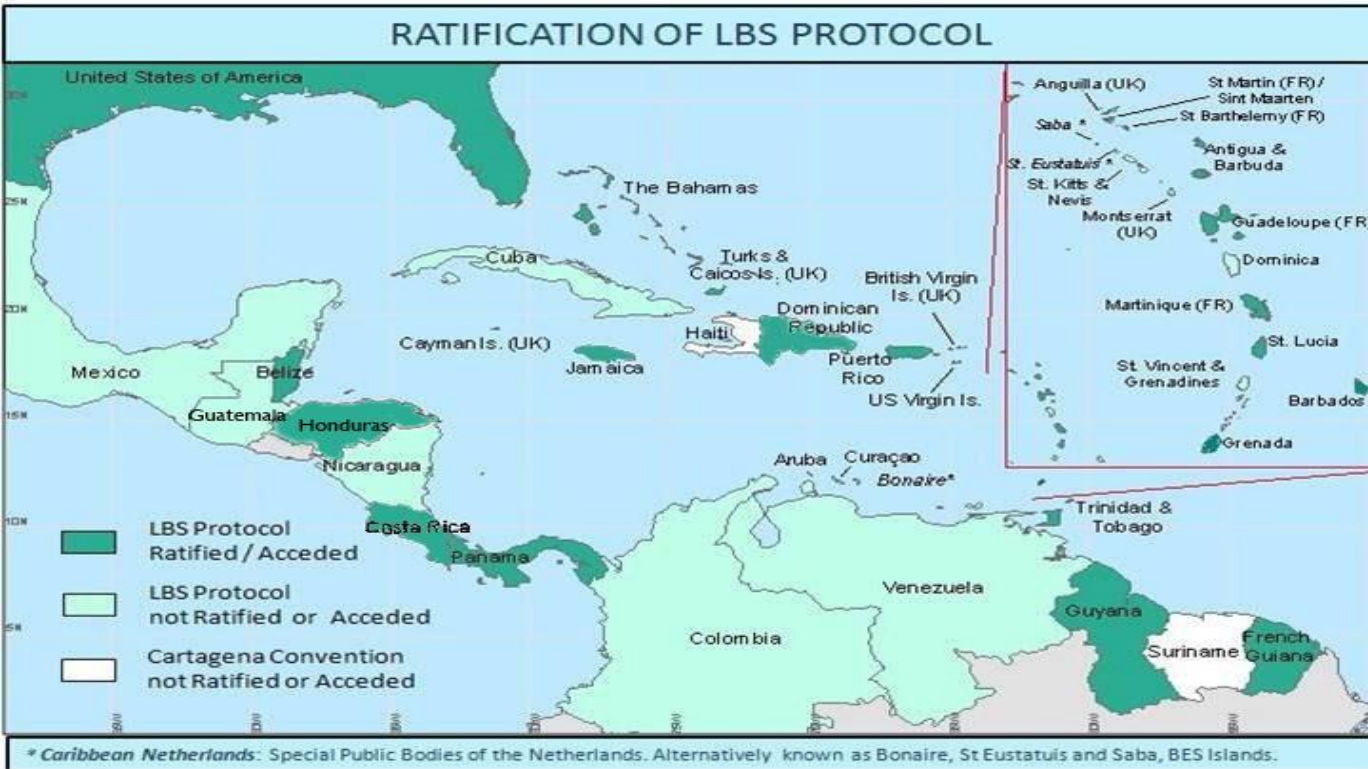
RATIFICATION OF LBS PROTOCOL

United States of America

The Bahamas

Cuba

Turks & Caicos Is. (UK)

British Virgin Is. (UK)

Dominican Republic

Haiti

Cayman Is. (UK)

Jamaica

Puerto Rico

US Virgin Is.

Mexico

Belize

Guatemala

Honduras

Nicaragua

Costa Rica

Panama

Aruba

Curaçao

Bonaire*

Trinidad & Tobago

Venezuela

Colombia

Guyana

Suriname

French Guiana

Anguilla (UK)

St Martin (FR) / Sint Maarten

St Barthelemy (FR)

Saba *

St. Eustatuis *

St. Kitts & Nevis

Antigua & Barbuda

Montserrat (UK)

Guadeloupe (FR)

Dominica

Martinique (FR)

St. Lucia

St. Vincent & Grenadines

Barbados

Grenada

LBS Protocol Ratified / Acceded

LBS Protocol not Ratified or Acceded

Cartagena Convention not Ratified or Acceded

* Caribbean Netherlands: Special Public Bodies of the Netherlands. Alternatively known as Bonaire, St Eustatuis and Saba, BES Islands.